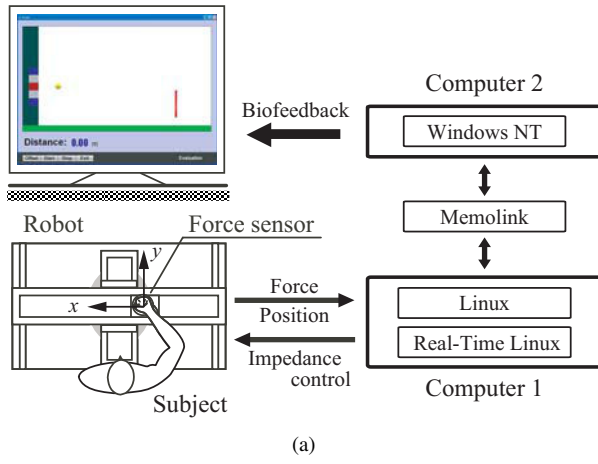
Distance: 0.00 m

Offset Start Stop Exit

Evaluation

Computer 2

Biofeedback

Windows NT

Memolink

Robot

Force sensor

$y$

$x$

Force

Position

Linux

Real-Time Linux

Impedance control

Computer 1

Subject

(a)